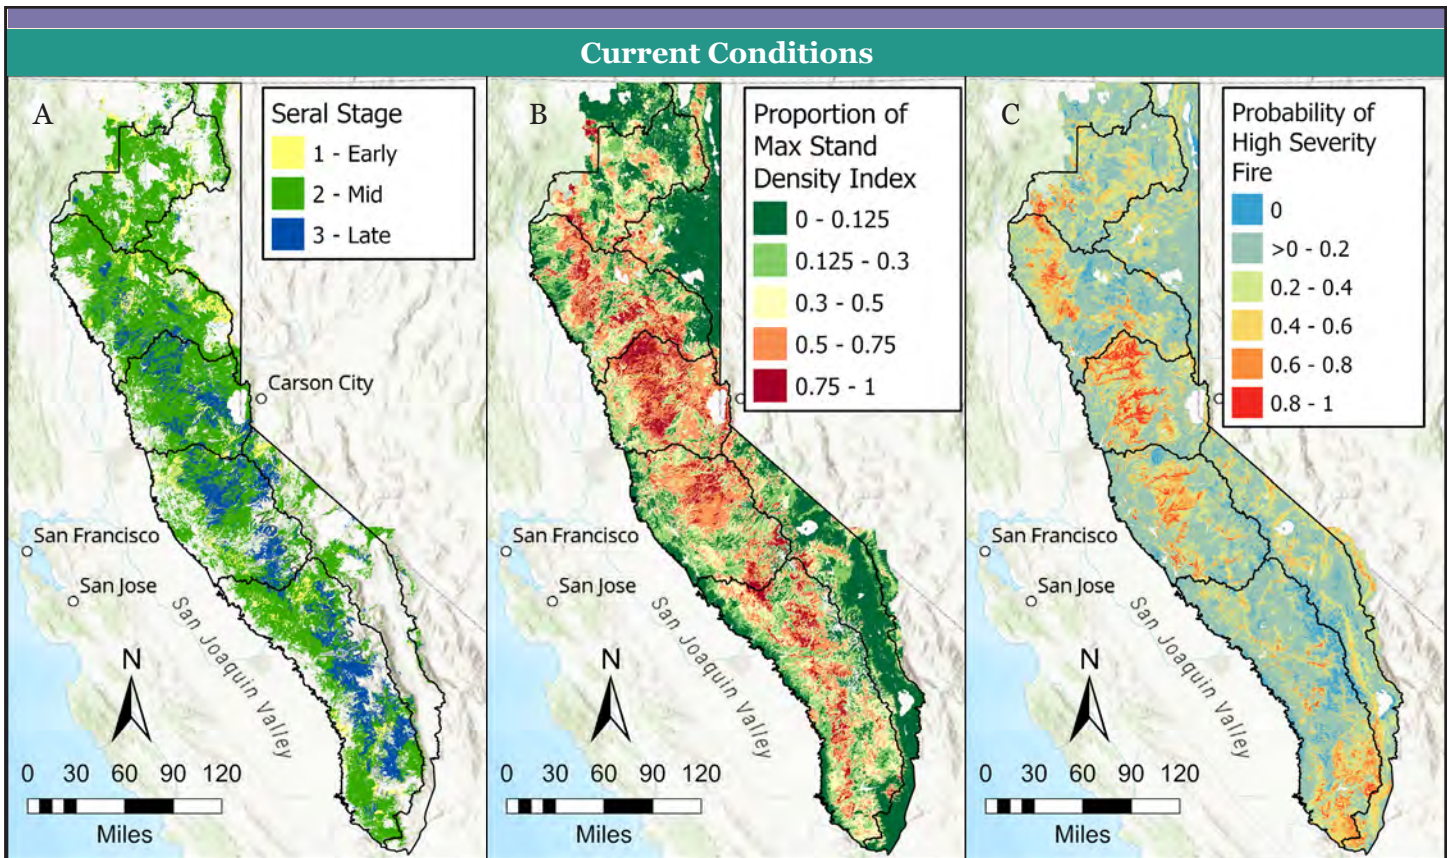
Current Conditions

A

Seral Stage
1 - Early
2 - Mid
3 - Late

Carson City
San Francisco
San Jose
San Joaquin Valley
N
0 30 60 90 120
Miles

B

Proportion of Max Stand Density Index
0 - 0.125
0.125 - 0.3
0.3 - 0.5
0.5 - 0.75
0.75 - 1

San Francisco
San Jose
San Joaquin Valley
N
0 30 60 90 120
Miles

C

Probability of High Severity Fire
0
>0 - 0.2
0.2 - 0.4
0.4 - 0.6
0.6 - 0.8
0.8 - 1

San Francisco
San Jose
San Joaquin Valley
N
0 30 60 90 120
Miles